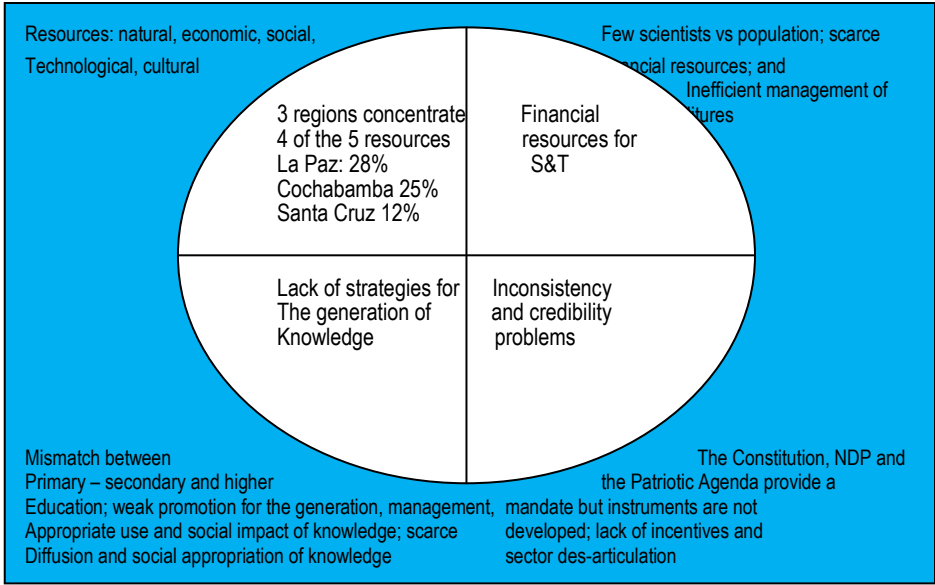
Resources: natural, economic, social, Technological, cultural

Few scientists vs population; scarce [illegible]ncial resources; and Inefficient management of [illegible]itures

3 regions concentrate 4 of the 5 resources
La Paz: 28%
Cochabamba 25%
Santa Cruz 12%

Financial resources for S&T

Lack of strategies for The generation of Knowledge

Inconsistency and credibility problems

Mismatch between Primary – secondary and higher Education; weak promotion for the generation, management, Appropriate use and social impact of knowledge; scarce Diffusion and social appropriation of knowledge

The Constitution, NDP and the Patriotic Agenda provide a mandate but instruments are not developed; lack of incentives and sector des-articulation